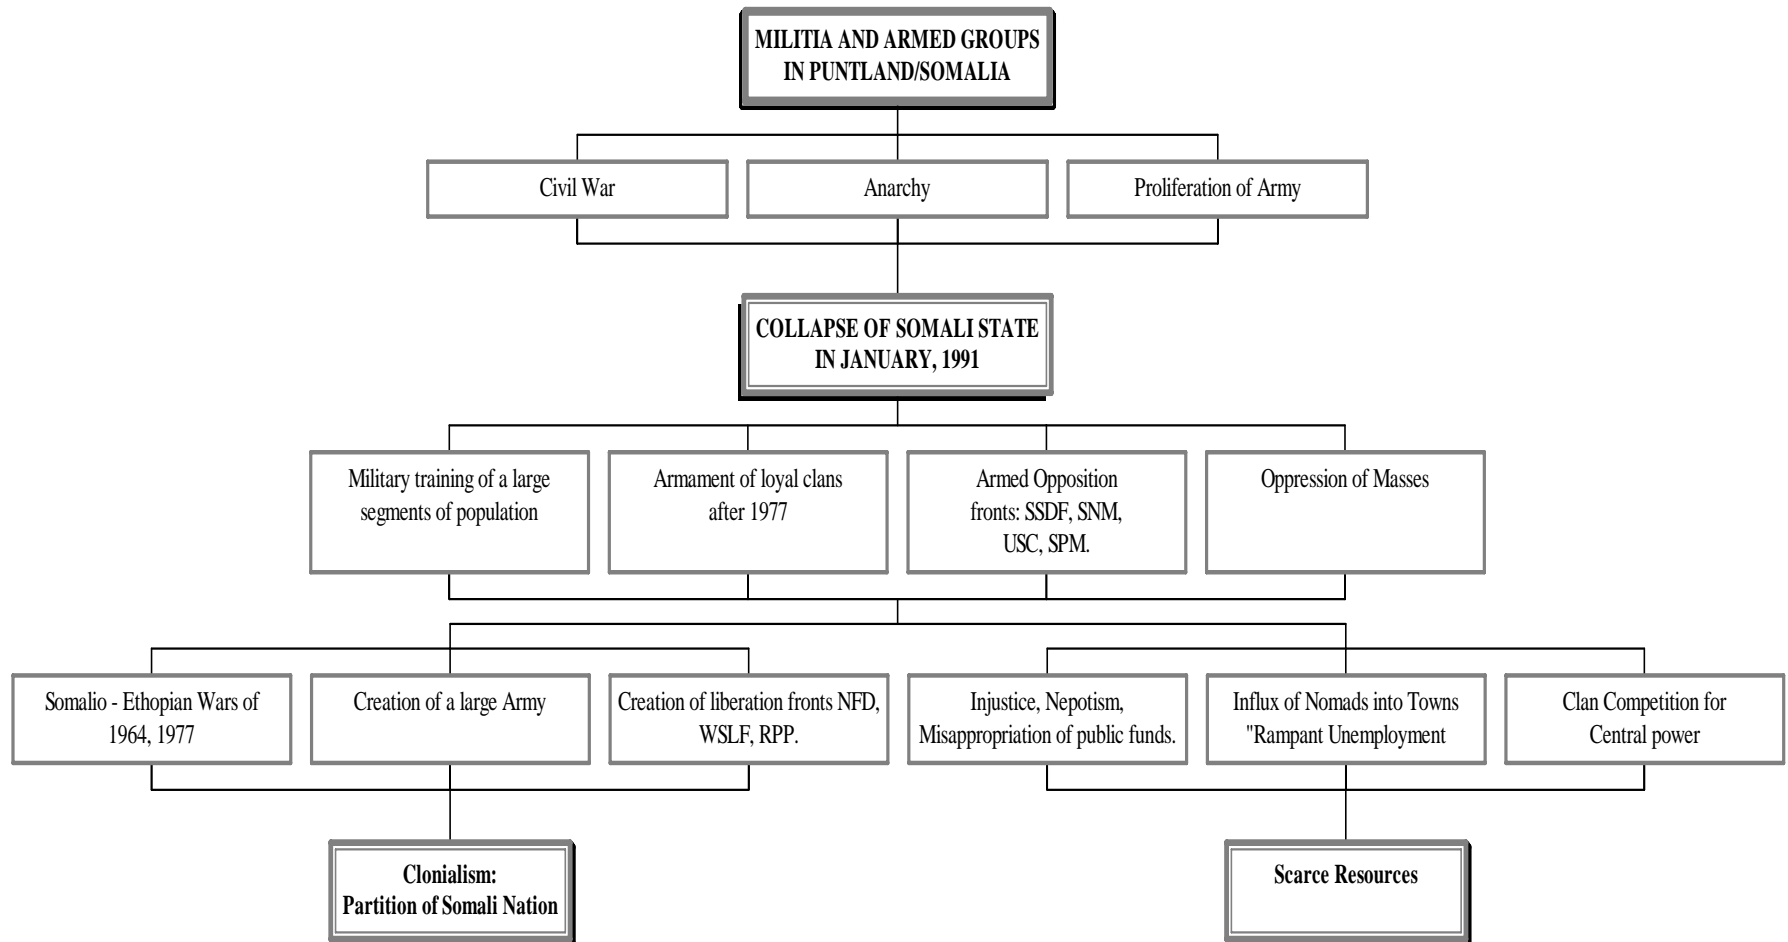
MILITIA AND ARMED GROUPS IN PUNTLAND/SOMALIA

Civil War

Anarchy

Proliferation of Army

COLLAPSE OF SOMALI STATE IN JANUARY, 1991

Military training of a large segments of population

Armament of loyal clans after 1977

Armed Opposition fronts: SSDF, SNM, USC, SPM.

Oppression of Masses

Somalio - Ethopian Wars of 1964, 1977

Creation of a large Army

Creation of liberation fronts NFD, WSLF, RPP.

Injustice, Nepotism, Misappropriation of public funds.

Influx of Nomads into Towns "Rampant Unemployment

Clan Competition for Central power

Clonialism: Partition of Somali Nation

Scarce Resources